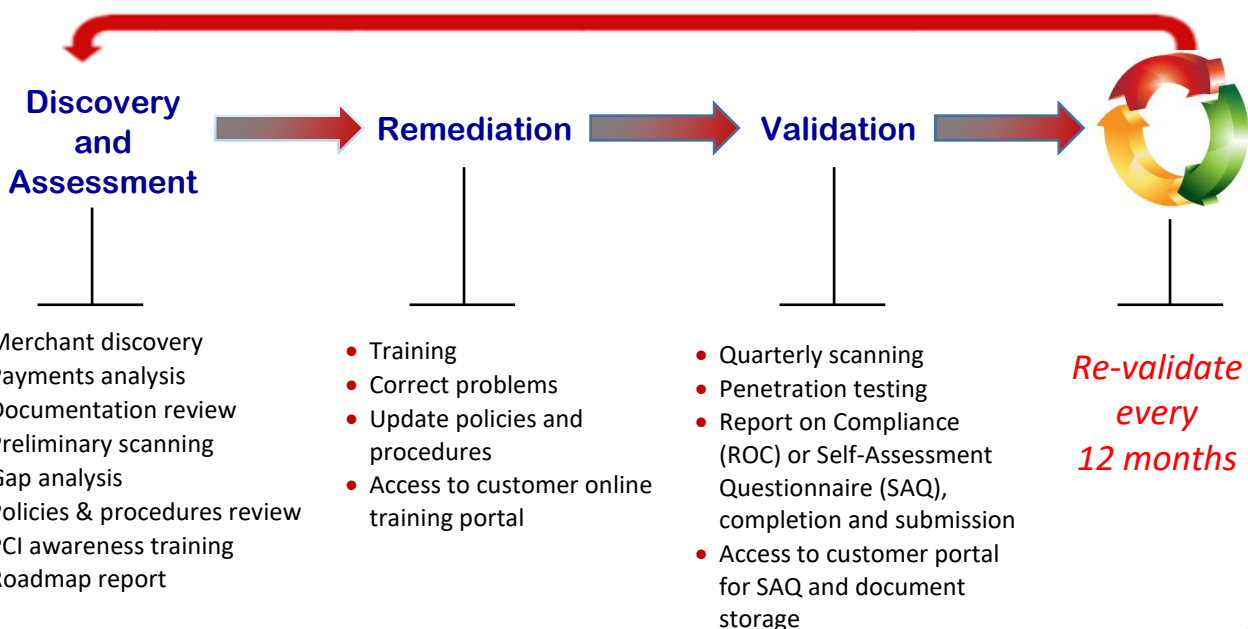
Discovery and Assessment

Remediation

Validation

Merchant discovery
ayments analysis
ocumentation review
reliminary scanning
ap analysis
olicies & procedures review
CI awareness training
oadmap report

• Training
• Correct problems
• Update policies and procedures
• Access to customer online training portal

• Quarterly scanning
• Penetration testing
• Report on Compliance (ROC) or Self-Assessment Questionnaire (SAQ), completion and submission
• Access to customer portal for SAQ and document storage

Re-validate every 12 months